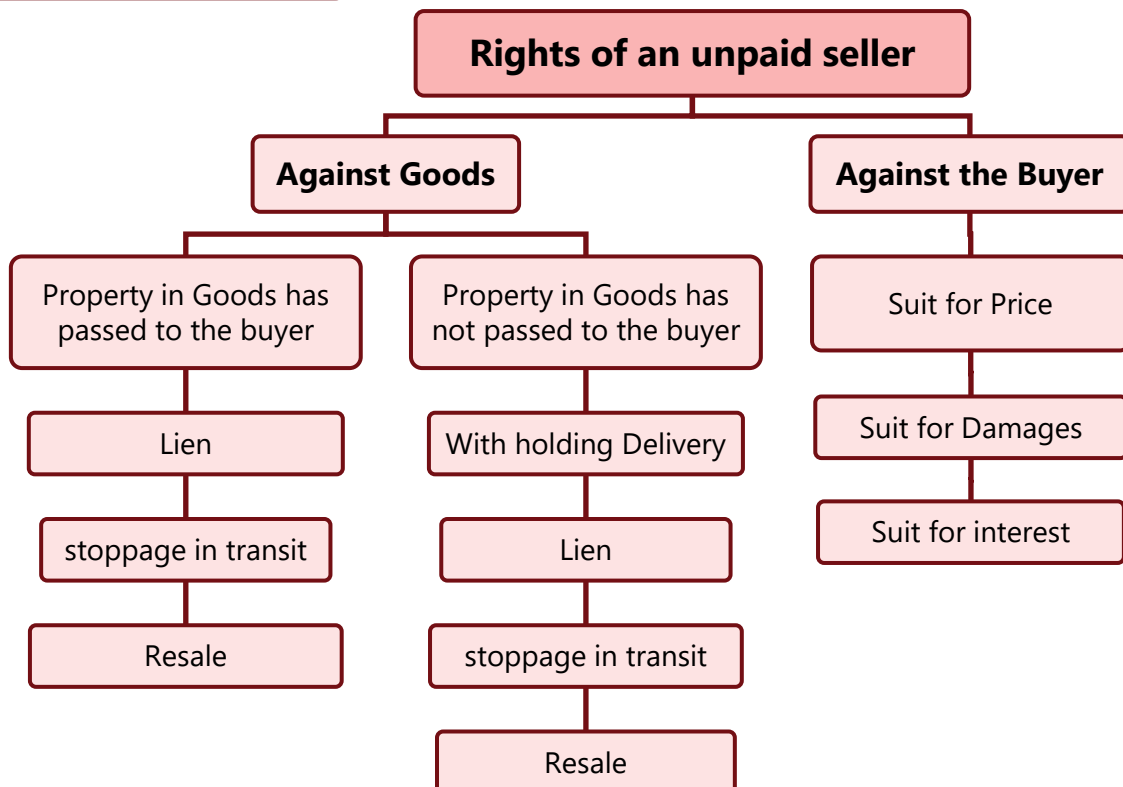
Rights of an unpaid seller

Against Goods

Property in Goods has passed to the buyer

Lien

stoppage in transit

Resale

Property in Goods has not passed to the buyer

With holding Delivery

Lien

stoppage in transit

Resale

Against the Buyer

Suit for Price

Suit for Damages

Suit for interest